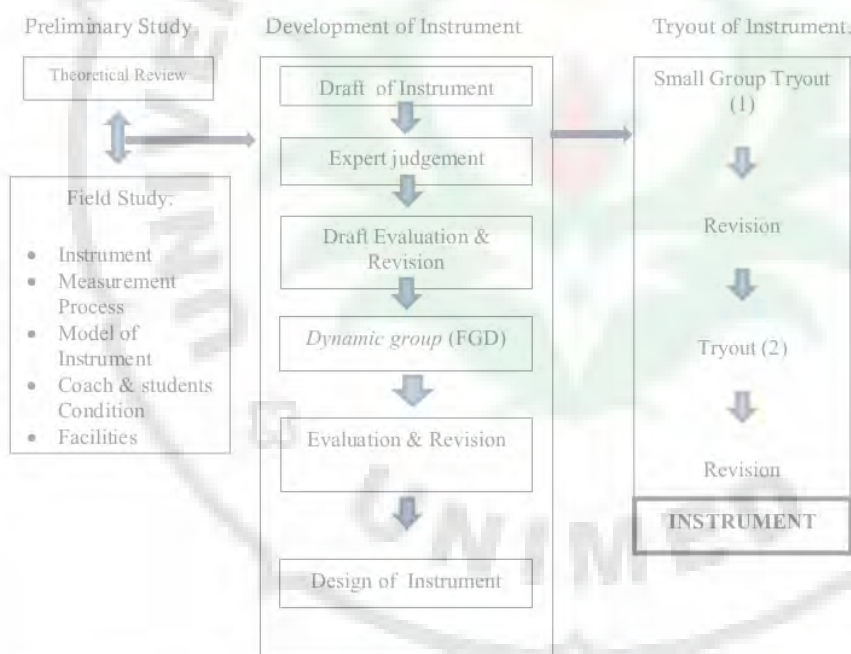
Preliminary Study

Theoretical Review

Field Study:

- Instrument
- Measurement Process
- Model of Instrument
- Coach & students Condition
- Facilities

Development of Instrument

Draft of Instrument

Expert judgement

Draft Evaluation & Revision

*Dynamic group* (FGD)

Evaluation & Revision

Design of Instrument

Tryout of Instrument.

Small Group Tryout (1)

Revision

Tryout (2)

Revision

INSTRUMENT

UNIMED